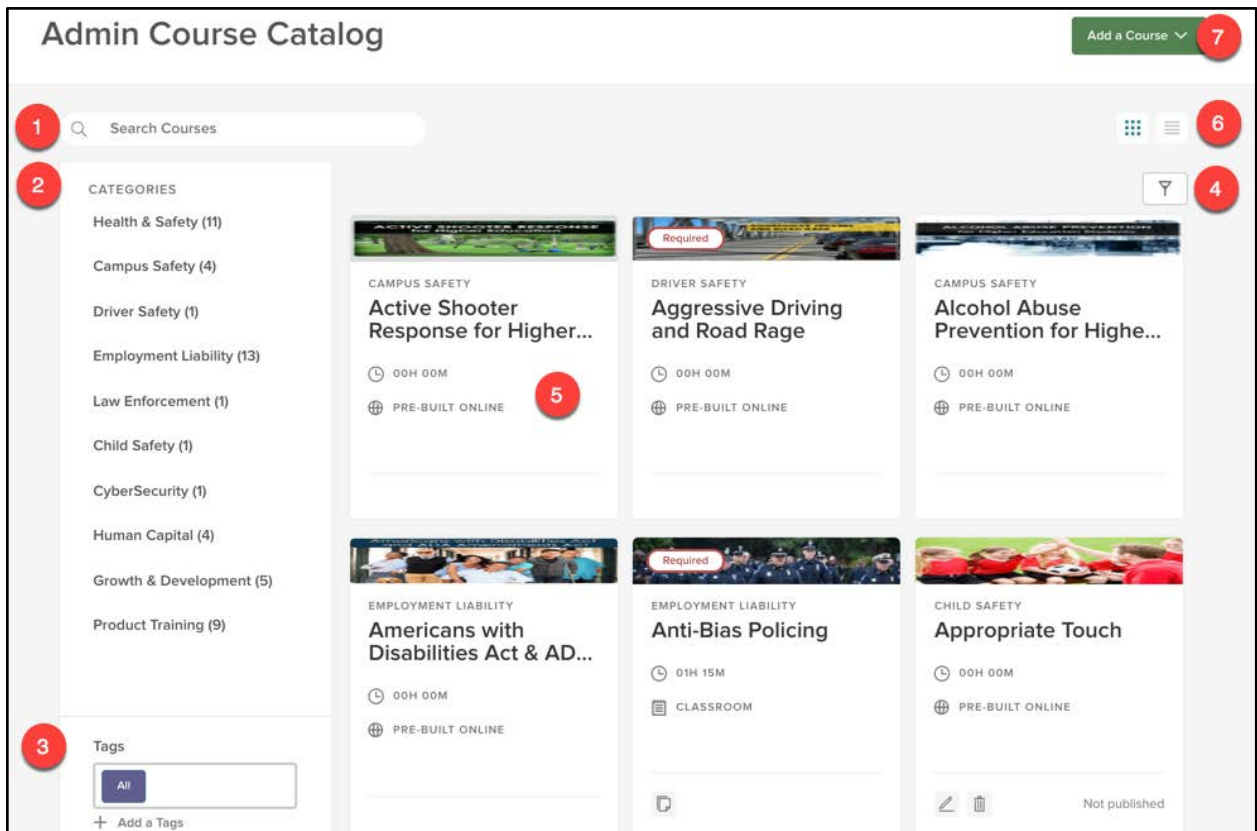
Admin Course Catalog

Add a Course

7

1

Search Courses

6

2

CATEGORIES

4

Health & Safety (11)

Campus Safety (4)

Driver Safety (1)

Employment Liability (13)

Law Enforcement (1)

Child Safety (1)

CyberSecurity (1)

Human Capital (4)

Growth & Development (5)

Product Training (9)

3

Tags

All

+ Add a Tags

ACTIVE SHOOTER RESPONSE

CAMPUS SAFETY

Active Shooter Response for Higher...

00H 00M

PRE-BUILT ONLINE

5

Required

DRIVER SAFETY

Aggressive Driving and Road Rage

00H 00M

PRE-BUILT ONLINE

ALCOHOL ABUSE PREVENTION

CAMPUS SAFETY

Alcohol Abuse Prevention for Highe...

00H 00M

PRE-BUILT ONLINE

EMPLOYMENT LIABILITY

Americans with Disabilities Act & AD...

00H 00M

PRE-BUILT ONLINE

Required

EMPLOYMENT LIABILITY

Anti-Bias Policing

01H 15M

CLASSROOM

CHILD SAFETY

Appropriate Touch

00H 00M

PRE-BUILT ONLINE

Not published